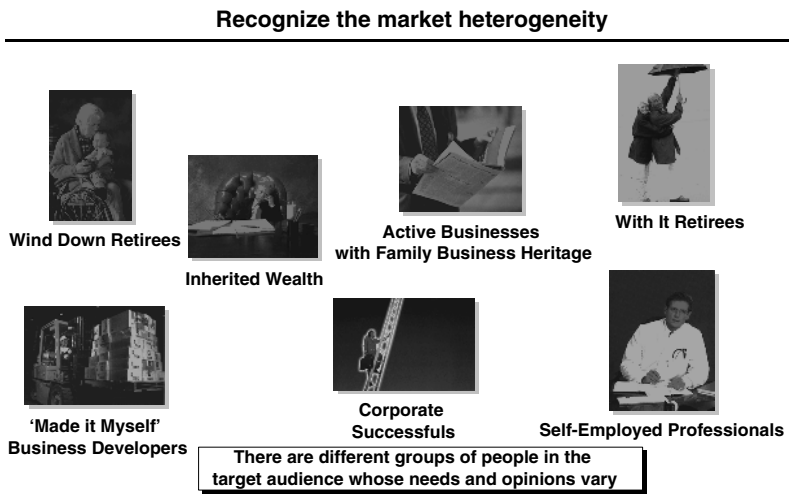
Recognize the market heterogeneity

Wind Down Retirees

Inherited Wealth

Active Businesses with Family Business Heritage

With It Retirees

'Made it Myself' Business Developers

Corporate Successfuls

Self-Employed Professionals

There are different groups of people in the target audience whose needs and opinions vary